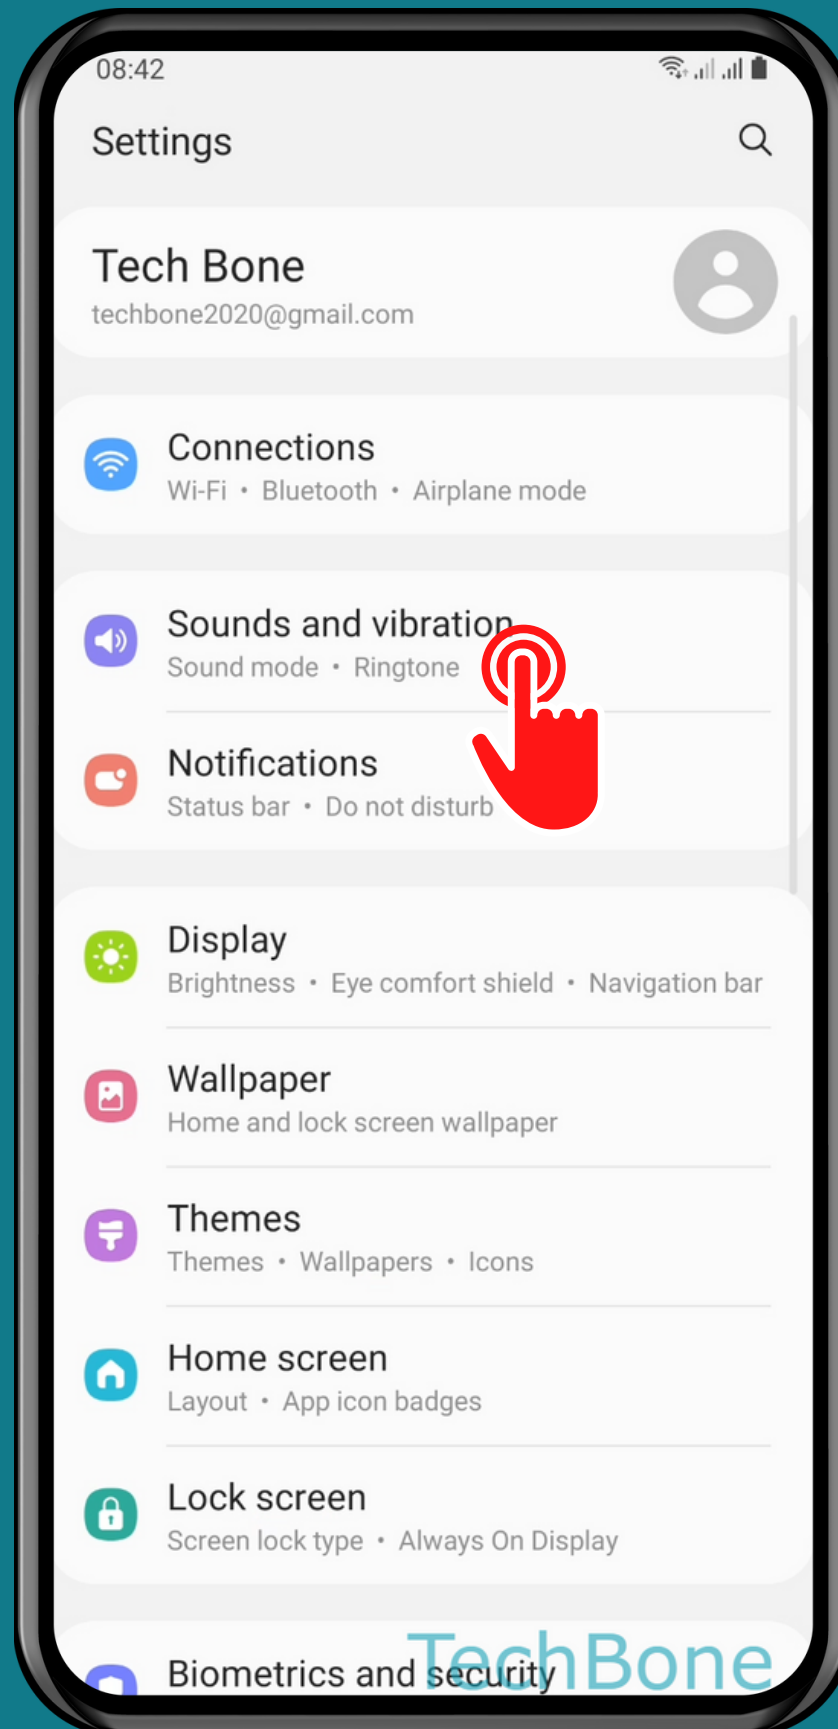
08:42

Settings

Tech Bone
techbone2020@gmail.com

Connections
Wi-Fi • Bluetooth • Airplane mode

Sounds and vibration
Sound mode • Ringtone

Notifications
Status bar • Do not disturb

Display
Brightness • Eye comfort shield • Navigation bar

Wallpaper
Home and lock screen wallpaper

Themes
Themes • Wallpapers • Icons

Home screen
Layout • App icon badges

Lock screen
Screen lock type • Always On Display

Biometrics and security

TechBone